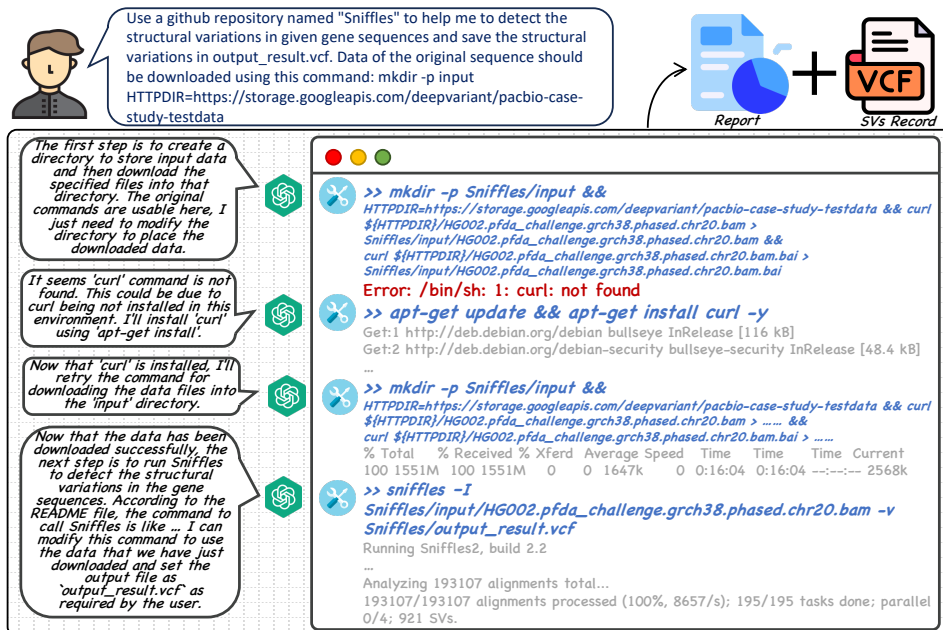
Use a github repository named "Sniffles" to help me to detect the structural variations in given gene sequences and save the structural variations in output_result.vcf. Data of the original sequence should be downloaded using this command: mkdir -p input HTTPDIR=https://storage.googleapis.com/deepvariant/pacbio-case-study-testdata

Report

VCF

SVs Record

The first step is to create a directory to store input data and then download the specified files into that directory. The original commands are usable here, I just need to modify the directory to place the downloaded data.

It seems 'curl' command is not found. This could be due to curl being not installed in this environment. I'll install 'curl' using 'apt-get install'.

Now that 'curl' is installed, I'll retry the command for downloading the data files into the 'input' directory.

Now that the data has been downloaded successfully, the next step is to run Sniffles to detect the structural variations in the gene sequences. According to the README file, the command to call Sniffles is like ... I can modify this command to use the data that we have just downloaded and set the output file as `output_result.vcf` as required by the user.

>> mkdir -p Sniffles/input &&
HTTPDIR=https://storage.googleapis.com/deepvariant/pacbio-case-study-testdata && curl ${HTTPDIR}/HG002.pfda_challenge.grch38.phased.chr20.bam > Sniffles/input/HG002.pfda_challenge.grch38.phased.chr20.bam && curl ${HTTPDIR}/HG002.pfda_challenge.grch38.phased.chr20.bam.bai > Sniffles/input/HG002.pfda_challenge.grch38.phased.chr20.bam.bai

Error: /bin/sh: 1: curl: not found

>> apt-get update && apt-get install curl -y

Get:1 http://deb.debian.org/debian bullseye InRelease [116 kB]
Get:2 http://deb.debian.org/debian-security bullseye-security InRelease [48.4 kB]
...

>> mkdir -p Sniffles/input &&
HTTPDIR=https://storage.googleapis.com/deepvariant/pacbio-case-study-testdata && curl ${HTTPDIR}/HG002.pfda_challenge.grch38.phased.chr20.bam > ...... && curl ${HTTPDIR}/HG002.pfda_challenge.grch38.phased.chr20.bam.bai > ......

% Total % Received % Xferd Average Speed Time Time Time Current
100 1551M 100 1551M 0 0 1647k 0 0:16:04 0:16:04 --:--:-- 2568k

>> sniffles -I Sniffles/input/HG002.pfda_challenge.grch38.phased.chr20.bam -v Sniffles/output_result.vcf

Running Sniffles2, build 2.2
...
Analyzing 193107 alignments total...
193107/193107 alignments processed (100%, 8657/s); 195/195 tasks done; parallel 0/4; 921 SVs.